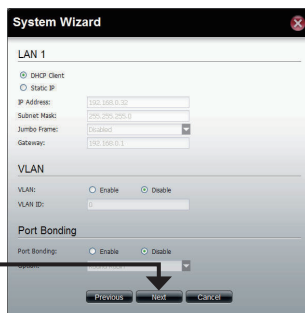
System Wizard

LAN 1

DHCP Client
Static IP
IP Address: 192.168.0.32
Subnet Mask: 255.255.255.0
Jumbo Frame: Disabled
Gateway: 192.168.0.1

VLAN

VLAN: Enable Disable
VLAN ID: 0

Port Bonding

Port Bonding: Enable Disable
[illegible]

Previous Next Cancel